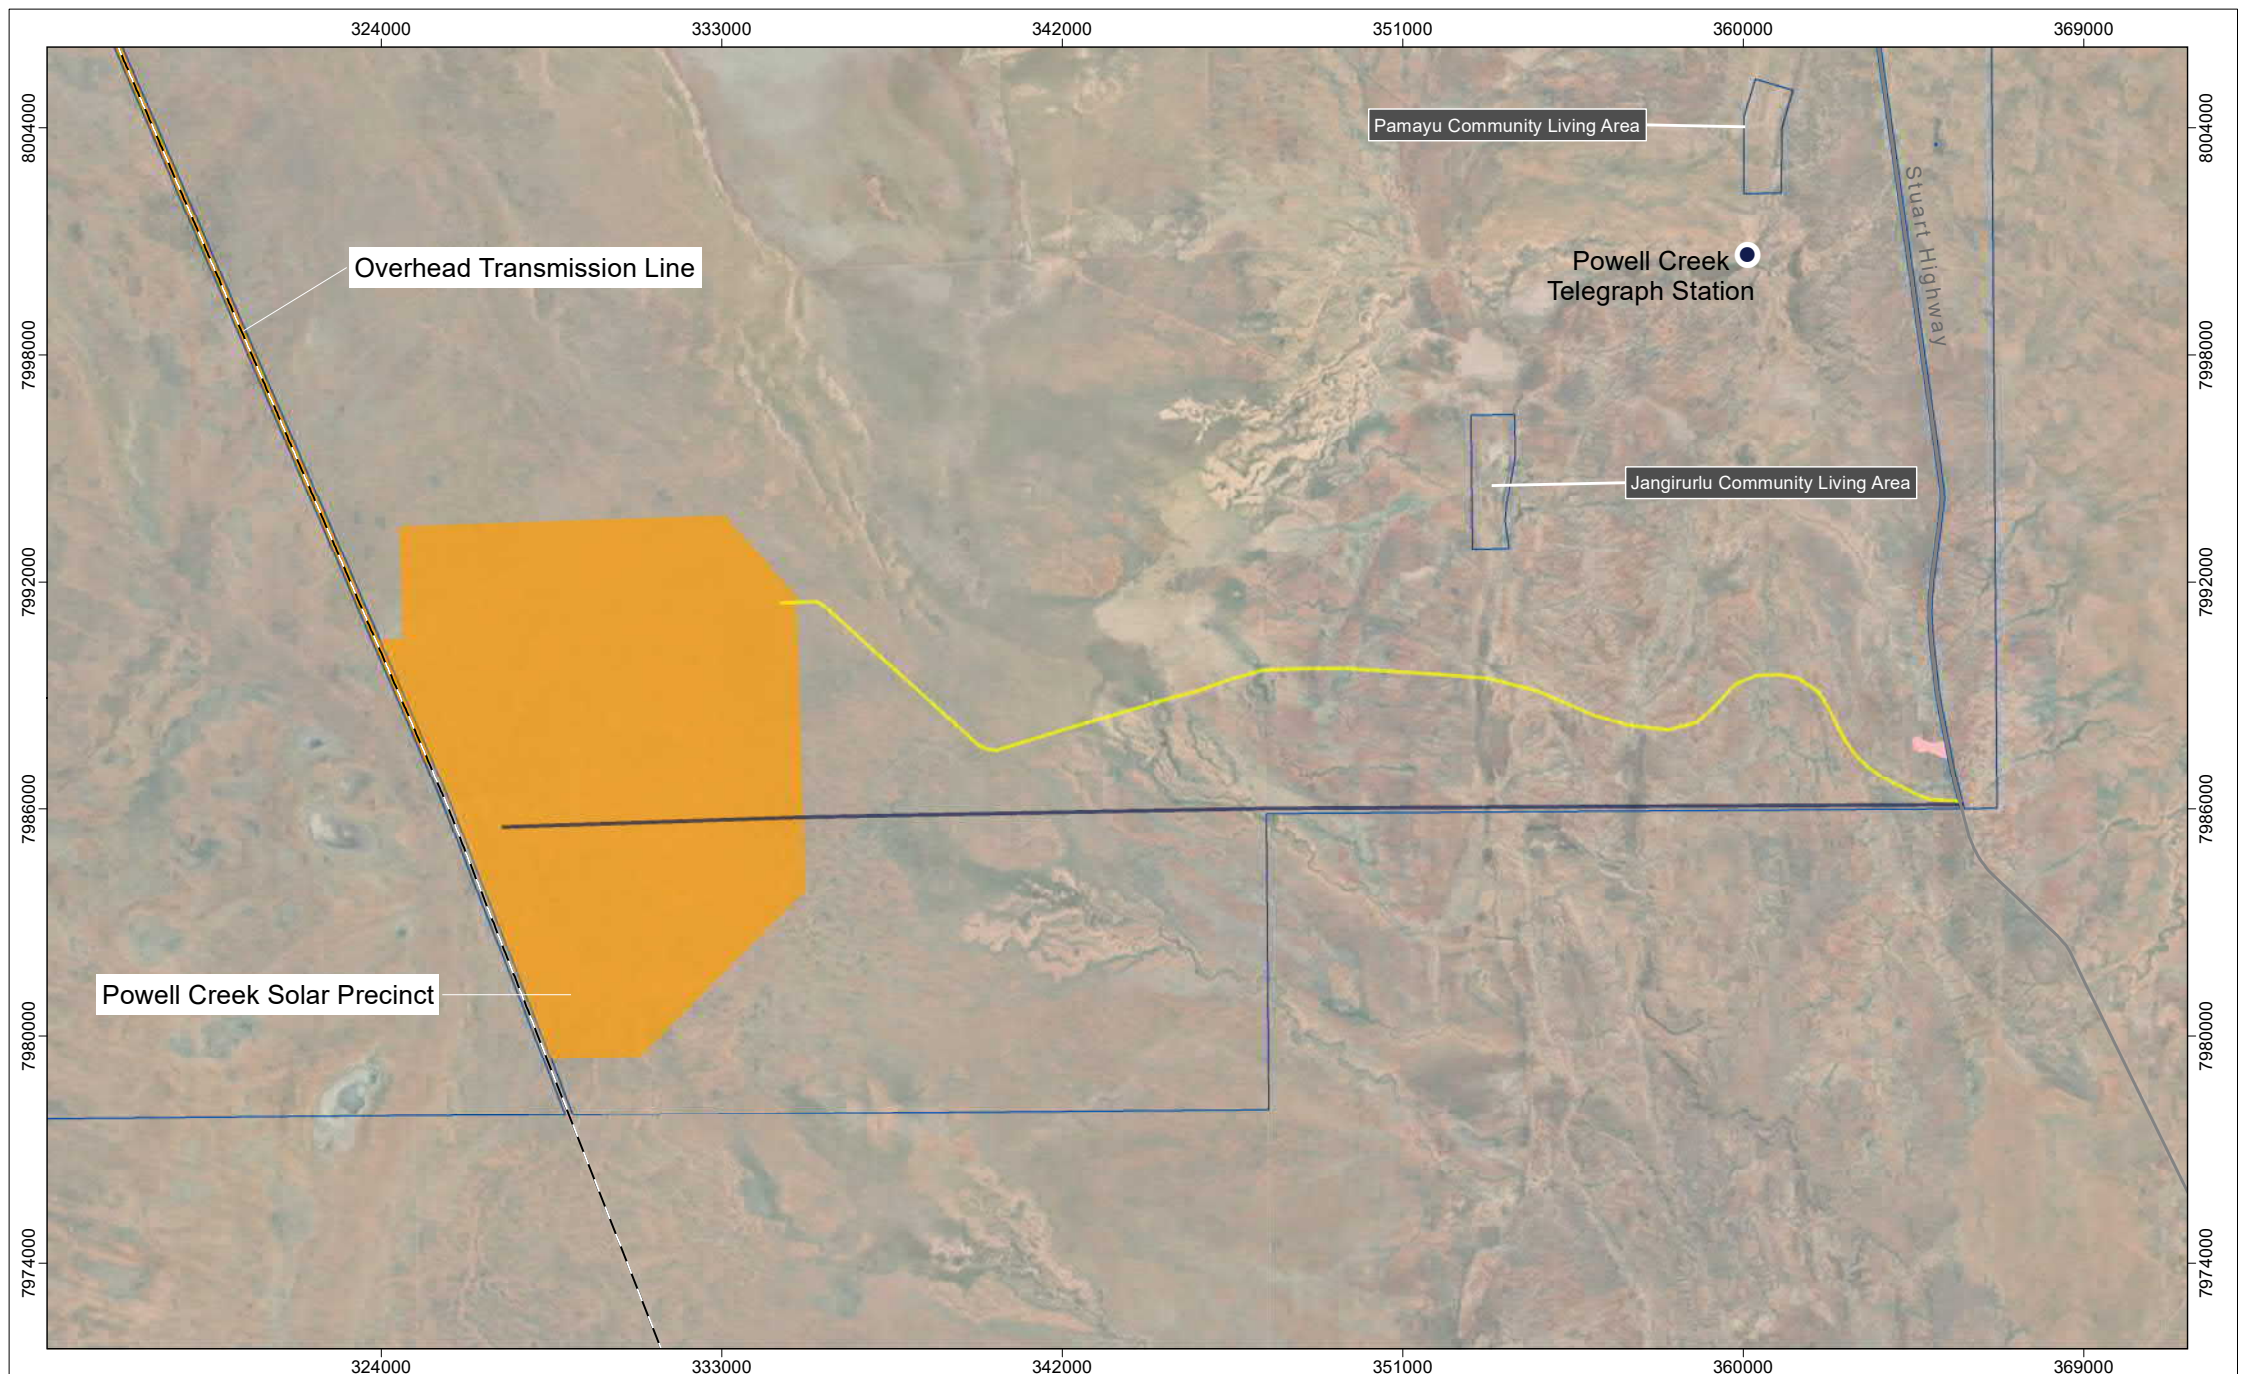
324000
333000
342000
351000
360000
369000

8004000
7998000
7992000
7986000
7980000
7974000

Pamayu Community Living Area

Stuart Highway

Overhead Transmission Line

Powell Creek Telegraph Station

Jangirurlu Community Living Area

Powell Creek Solar Precinct

8004000
7998000
7992000
7986000
7980000
7974000

324000
333000
342000
351000
360000
369000